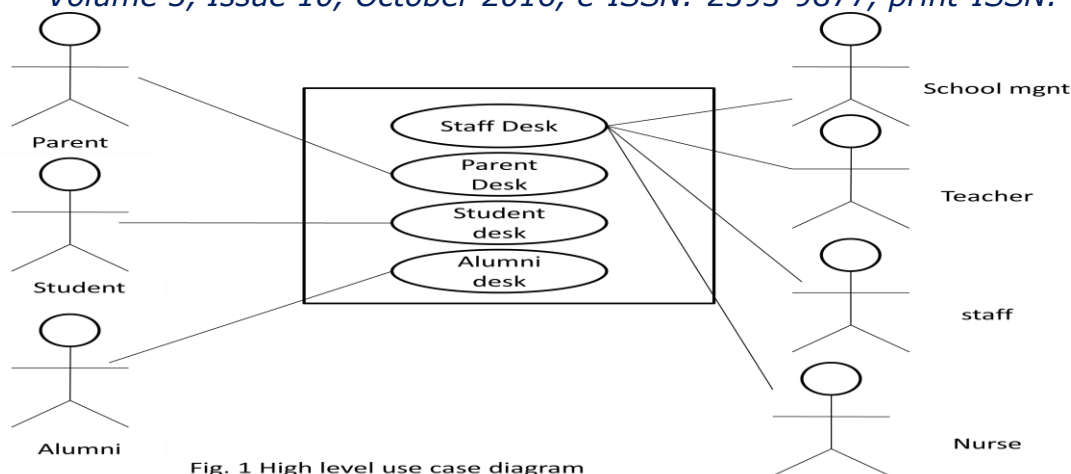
Volume 5, Issue 10, October 2016, e-ISSN: 2393-9877, print ISSN:

Parent

Student

Alumni

Staff Desk

Parent Desk

Student desk

Alumni desk

School mgnt

Teacher

staff

Nurse

Fig. 1 High level use case diagram